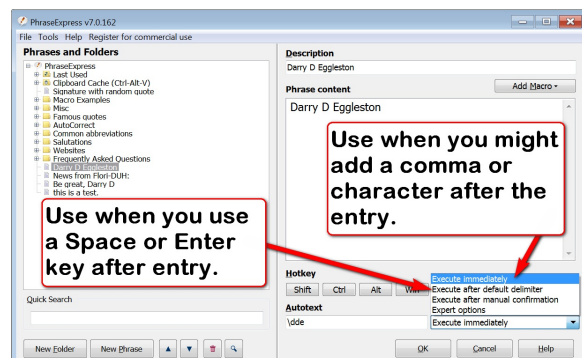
PhraseExpress v7.0.162

File Tools Help Register for commercial use

Phrases and Folders

PhraseExpress
Last Used
Clipboard Cache (Ctrl-Alt-V)
Signature with random quote
Macro Examples
Misc
Famous quotes
AutoCorrect
Common abbreviations
Salutations
Websites
Frequently Asked Questions
Darry D Eggleston
News from Flori-DUH:
Be great, Darry D
this is a test.

Quick Search

Description
Darry D Eggleston

Phrase content
Add Macro

Darry D Eggleston

Use when you might add a comma or character after the entry.

Use when you use a Space or Enter key after entry.

Hotkey
Shift Ctrl Alt Win

Execute immediately
Execute after default delimiter
Execute after manual confirmation
Expert options

Autotext
\dde
Execute immediately

New Folder New Phrase

OK Cancel Help